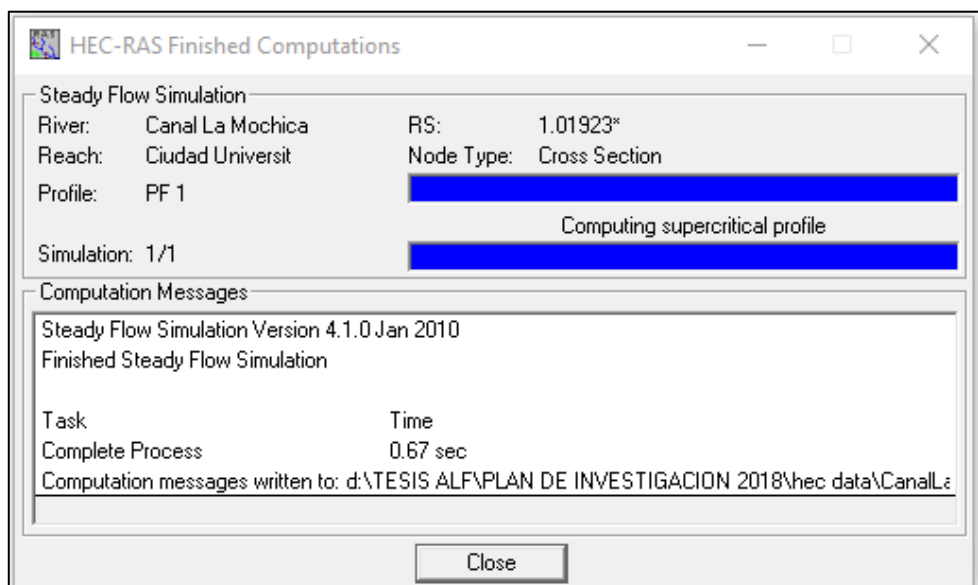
HEC-RAS Finished Computations

Steady Flow Simulation

River: Canal La Mochica
RS: 1.01923*
Reach: Ciudad Universit
Node Type: Cross Section
Profile: PF 1

Computing supercritical profile

Simulation: 1/1

Computation Messages

Steady Flow Simulation Version 4.1.0 Jan 2010
Finished Steady Flow Simulation

| Task | Time |
|---|---|
| Complete Process | 0.67 sec |

Computation messages written to: d:\TESIS ALF\PLAN DE INVESTIGACION 2018\hec data\CanalLa

Close